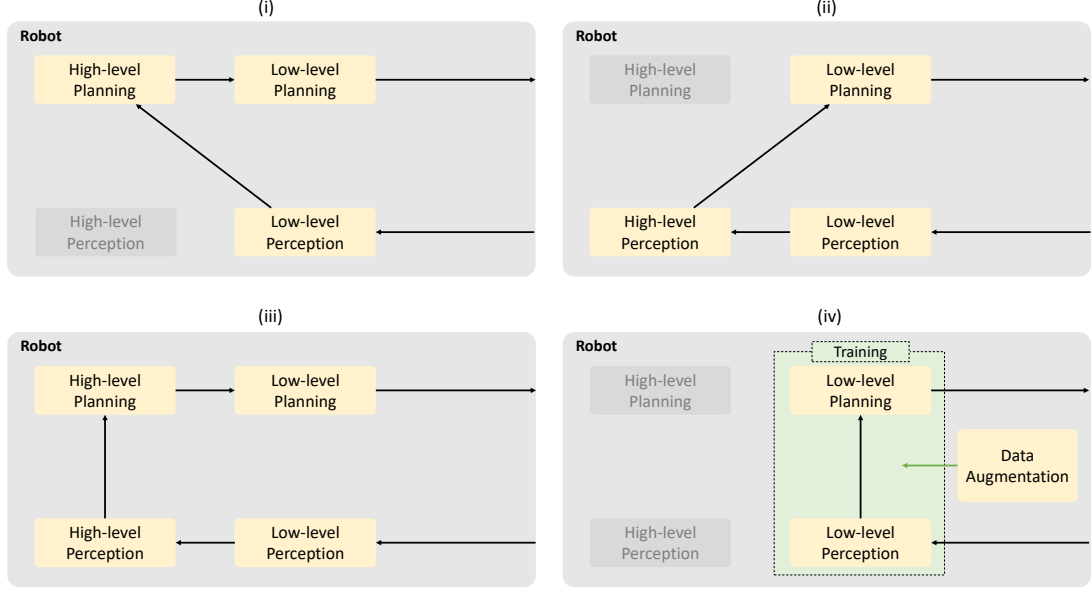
(i)

Robot

High-level Planning

Low-level Planning

High-level Perception

Low-level Perception

(ii)

Robot

High-level Planning

Low-level Planning

High-level Perception

Low-level Perception

(iii)

Robot

High-level Planning

Low-level Planning

High-level Perception

Low-level Perception

(iv)

Robot

Training

High-level Planning

Low-level Planning

Data Augmentation

High-level Perception

Low-level Perception